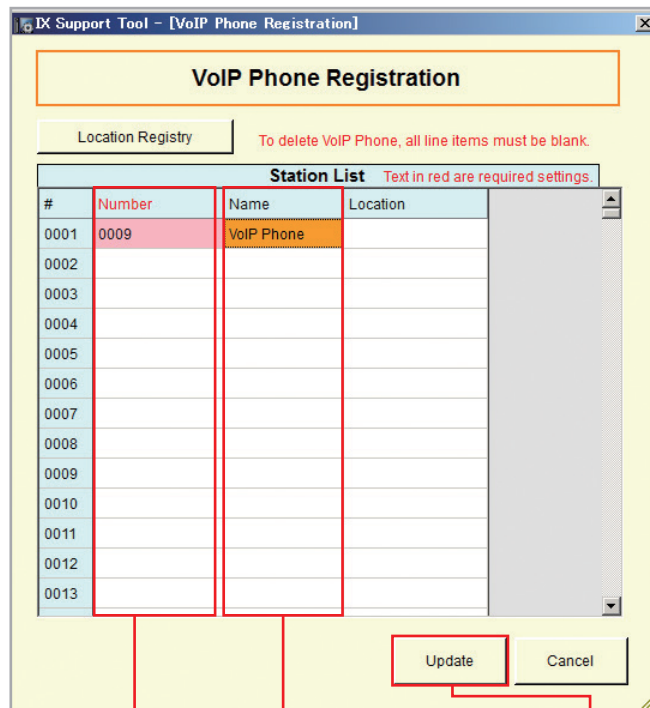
IX Support Tool - [VoIP Phone Registration]

VoIP Phone Registration

Location Registry

To delete VoIP Phone, all line items must be blank.

Station List Text in red are required settings.

| # | Number | Name | Location |
|---|---|---|---|
| 0001 | 0009 | VoIP Phone | |
| 0002 | | | |
| 0003 | | | |
| 0004 | | | |
| 0005 | | | |
| 0006 | | | |
| 0007 | | | |
| 0008 | | | |
| 0009 | | | |
| 0010 | | | |
| 0011 | | | |
| 0012 | | | |
| 0013 | | | |

Update

Cancel